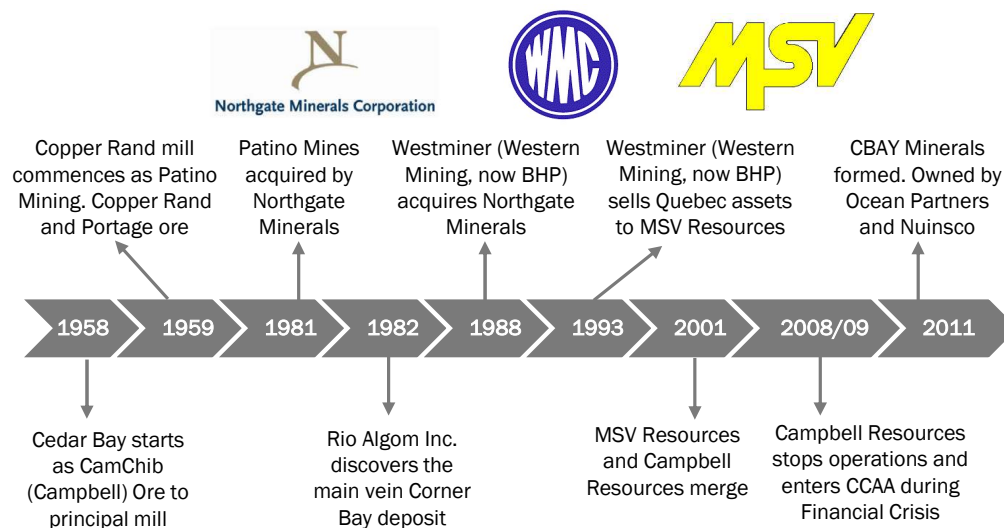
N
Northgate Minerals Corporation

WMC

MSV

Copper Rand mill commences as Patino Mining. Copper Rand and Portage ore

Patino Mines acquired by Northgate Minerals

Westminer (Western Mining, now BHP) acquires Northgate Minerals

Westminer (Western Mining, now BHP) sells Quebec assets to MSV Resources

CBAY Minerals formed. Owned by Ocean Partners and Nuinsco

1958

1959

1981

1982

1988

1993

2001

2008/09

2011

Cedar Bay starts as CamChib (Campbell) Ore to principal mill

Rio Algom Inc. discovers the main vein Corner Bay deposit

MSV Resources and Campbell Resources merge

Campbell Resources stops operations and enters CCAA during Financial Crisis